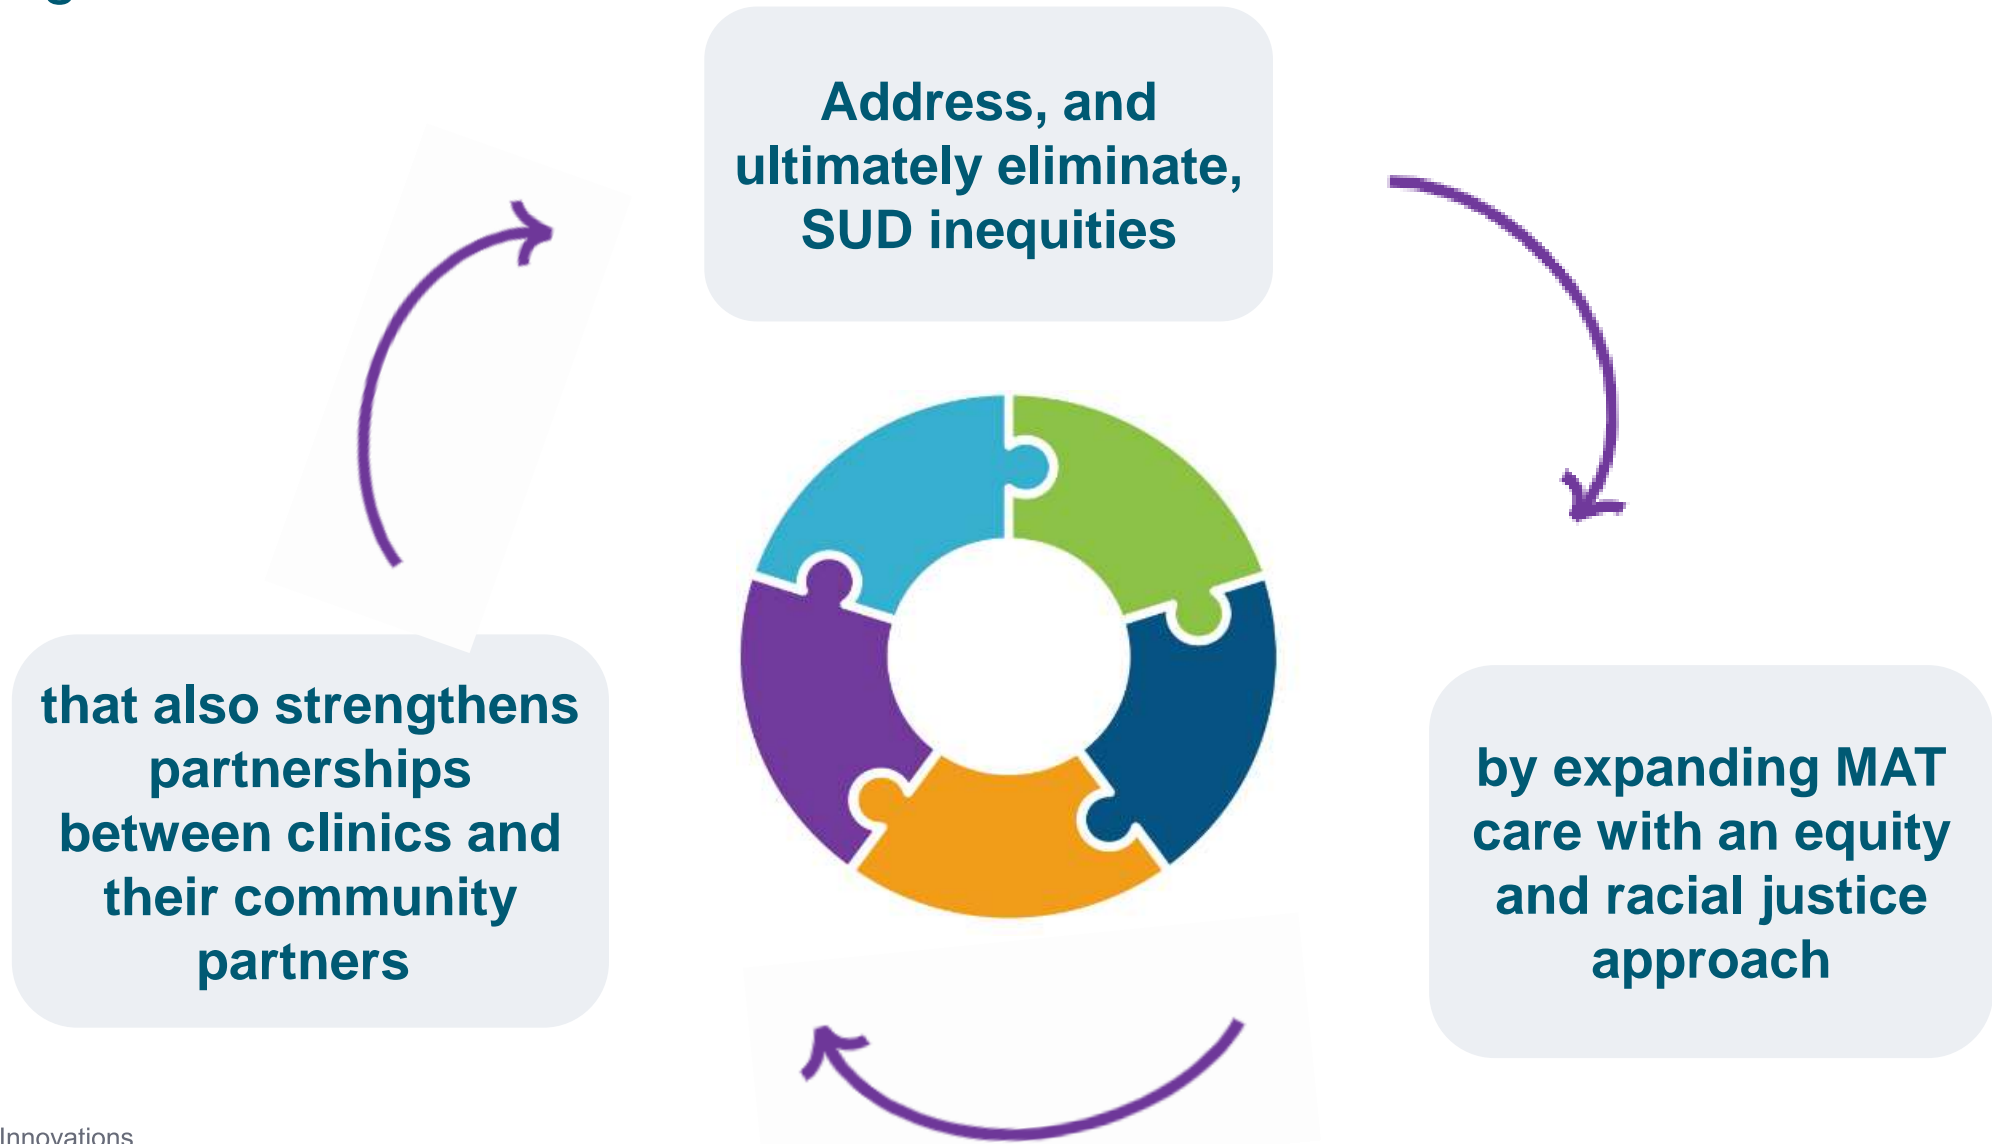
Address, and ultimately eliminate, SUD inequities

by expanding MAT care with an equity and racial justice approach

that also strengthens partnerships between clinics and their community partners

Innovations